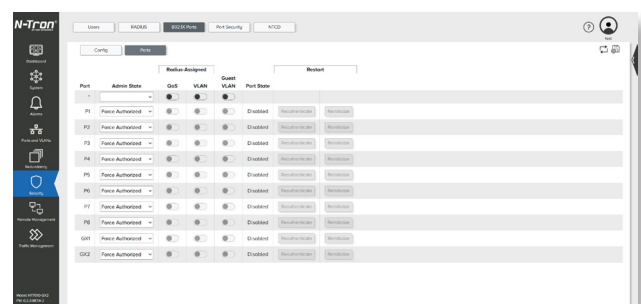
N-Tron

Dashboard
System
Alarms
Ports and VLANs
Redundancy
Security
Remote Management
Traffic Management

Model: NT5000-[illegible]
FW: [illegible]

Users | RADIUS | 802.1X Ports | Port Security | NTCD

Config | Ports

| Port | Admin State | Radius Assigned QoS | Radius Assigned VLAN | Guest VLAN | Port State | Restart | |
|---|---|---|---|---|---|---|---|
| * | | | | | | | |
| P1 | Force Authorized | | | | Disabled | Reauthenticate | Reinitialize |
| P2 | Force Authorized | | | | Disabled | Reauthenticate | Reinitialize |
| P3 | Force Authorized | | | | Disabled | Reauthenticate | Reinitialize |
| P4 | Force Authorized | | | | Disabled | Reauthenticate | Reinitialize |
| P5 | Force Authorized | | | | Disabled | Reauthenticate | Reinitialize |
| P6 | Force Authorized | | | | Disabled | Reauthenticate | Reinitialize |
| P7 | Force Authorized | | | | Disabled | Reauthenticate | Reinitialize |
| P8 | Force Authorized | | | | Disabled | Reauthenticate | Reinitialize |
| GX1 | Force Authorized | | | | Disabled | Reauthenticate | Reinitialize |
| GX2 | Force Authorized | | | | Disabled | Reauthenticate | Reinitialize |